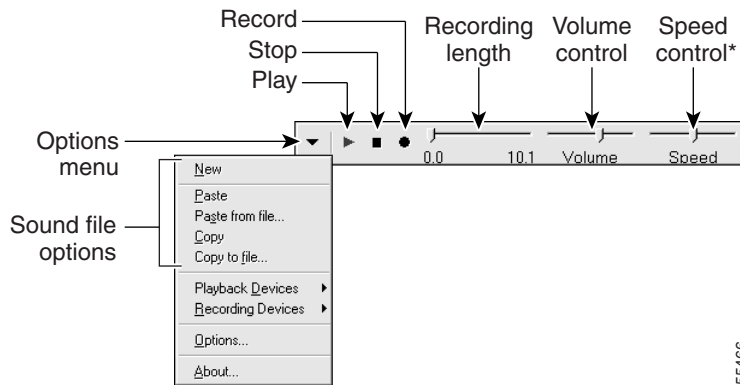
Record
Stop
Play
Recording length
Volume control
Speed control*
Options menu
Sound file options
0.0
10.1
Volume
Speed
New
Paste
Paste from file...
Copy
Copy to file...
Playback Devices
Recording Devices
Options...
About...
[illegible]